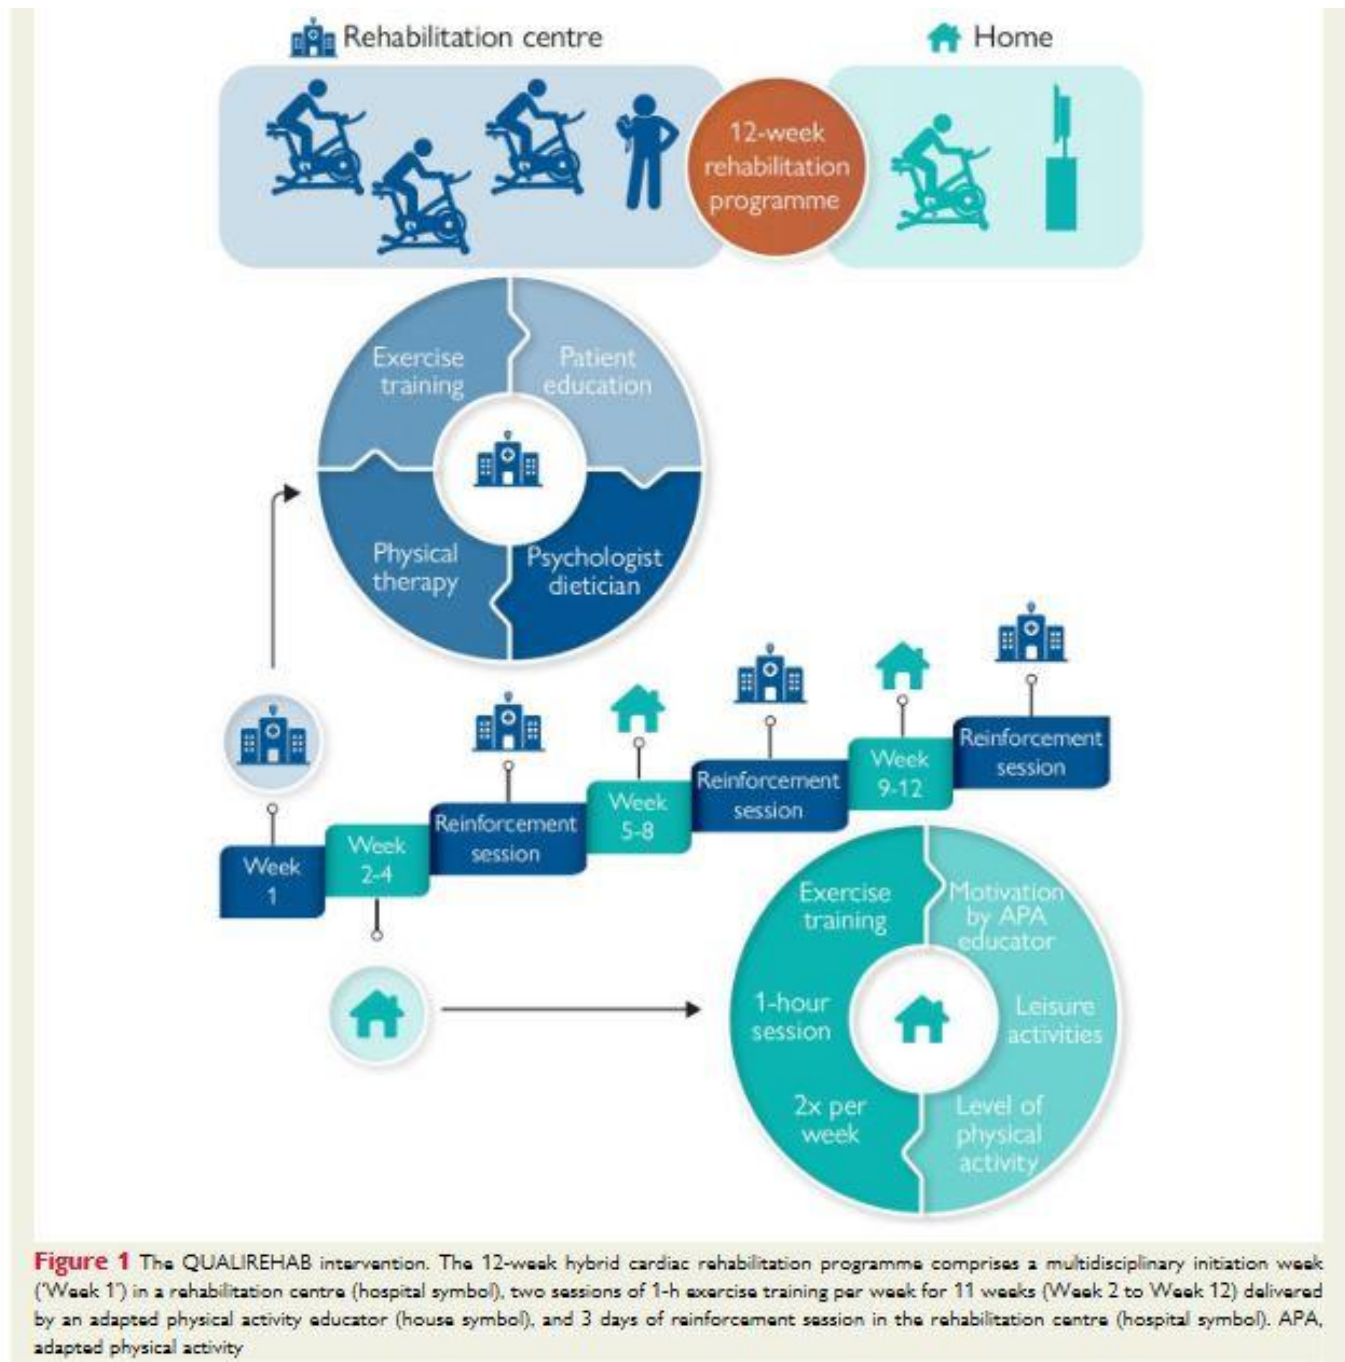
Rehabilitation centre

Home

12-week rehabilitation programme

Exercise training

Patient education

Physical therapy

Psychologist dietician

Week 1

Week 2-4

Reinforcement session

Week 5-8

Reinforcement session

Week 9-12

Reinforcement session

Exercise training

Motivation by APA educator

1-hour session

Leisure activities

2x per week

Level of physical activity

Figure 1 The QUALIREHAB intervention. The 12-week hybrid cardiac rehabilitation programme comprises a multidisciplinary initiation week ('Week 1') in a rehabilitation centre (hospital symbol), two sessions of 1-h exercise training per week for 11 weeks (Week 2 to Week 12) delivered by an adapted physical activity educator (house symbol), and 3 days of reinforcement session in the rehabilitation centre (hospital symbol). APA, adapted physical activity